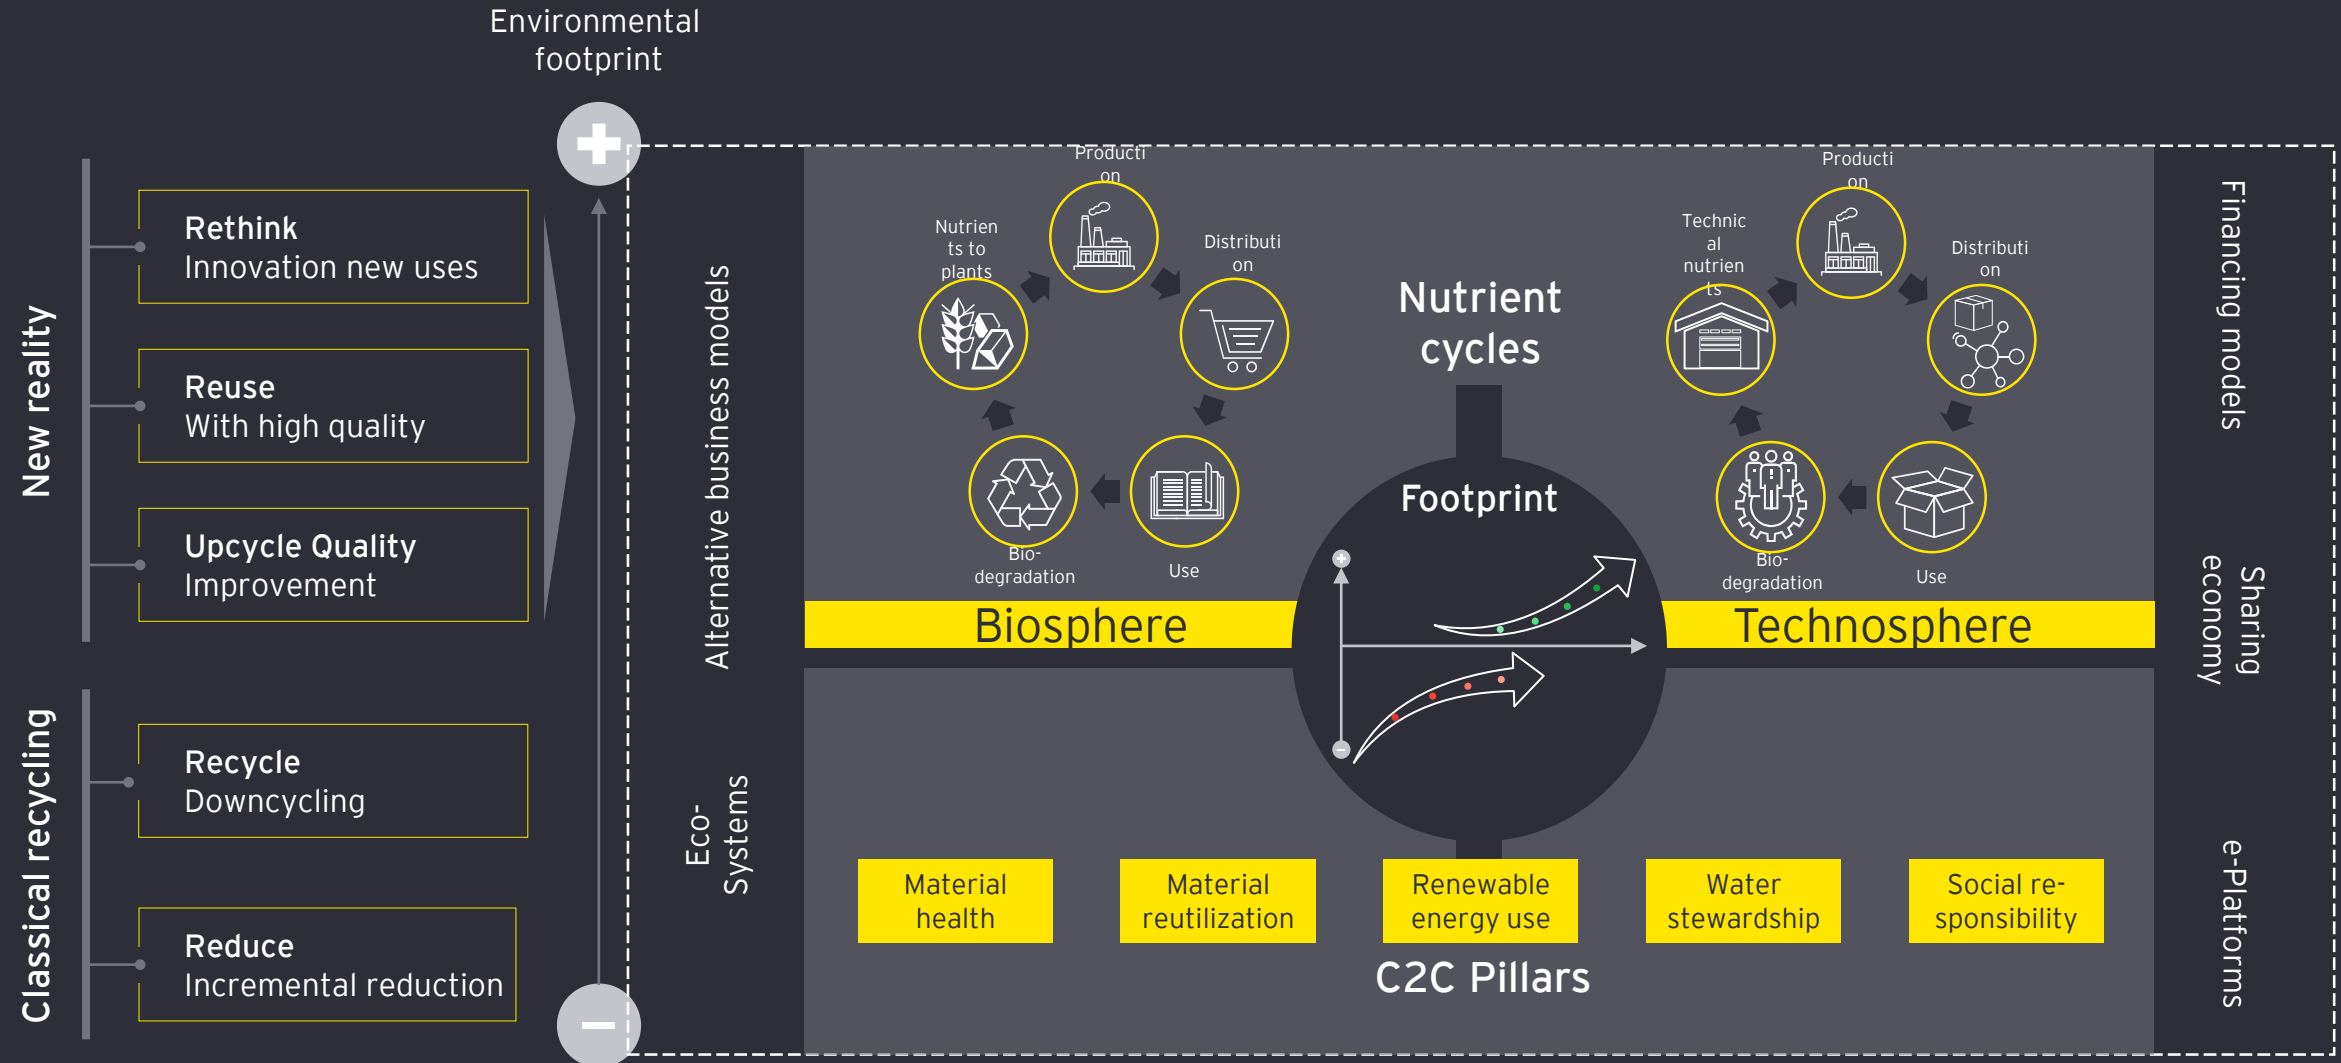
Environmental footprint

New reality

Rethink
Innovation new uses

Reuse
With high quality

Upcycle Quality
Improvement

Classical recycling

Recycle
Downcycling

Reduce
Incremental reduction

Alternative business models

Eco-
Systems

Producti
on

Nutrien
ts to
plants

Distributi
on

Bio-
degradation

Use

Biosphere

Nutrient
cycles

Footprint

Producti
on

Technic
al
nutrien
ts

Distributi
on

Bio-
degradation

Use

Technosphere

Material
health

Material
reutilization

Renewable
energy use

Water
stewardship

Social re-
sponsibility

C2C Pillars

Financing models

Sharing
economy

e-Platforms